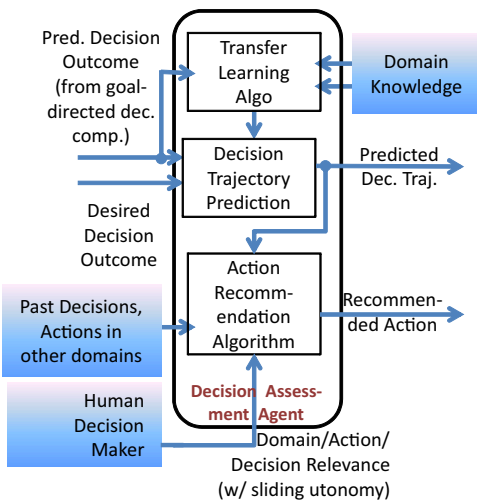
Pred. Decision Outcome (from goal-directed dec. comp.)

Transfer Learning Algo

Domain Knowledge

Decision Trajectory Prediction

Predicted Dec. Traj.

Desired Decision Outcome

Action Recommendation Algorithm

Past Decisions, Actions in other domains

Recommended Action

Human Decision Maker

Decision Assessment Agent

Domain/Action/ Decision Relevance (w/ sliding utonomy)